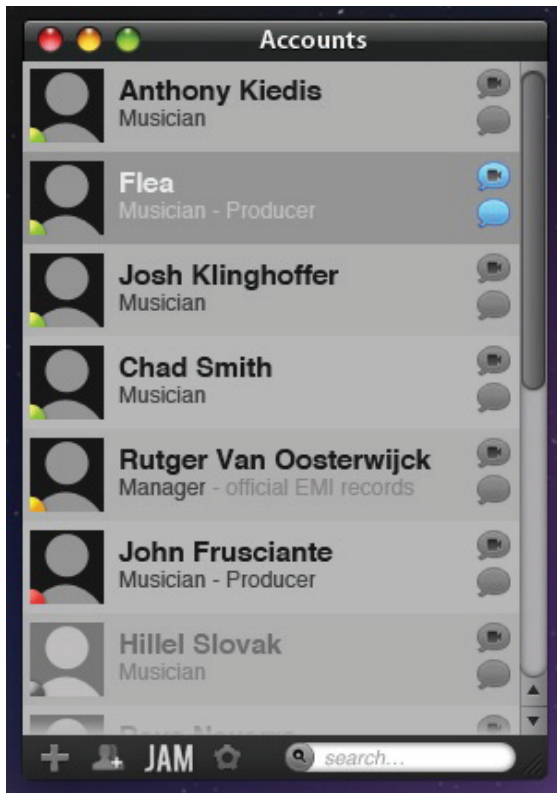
Accounts

Anthony Kiedis
Musician

Flea
Musician - Producer

Josh Klinghoffer
Musician

Chad Smith
Musician

Rutger Van Oosterwijck
Manager - official EMI records

John Frusciante
Musician - Producer

Hillel Slovak
Musician

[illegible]

JAM

search...